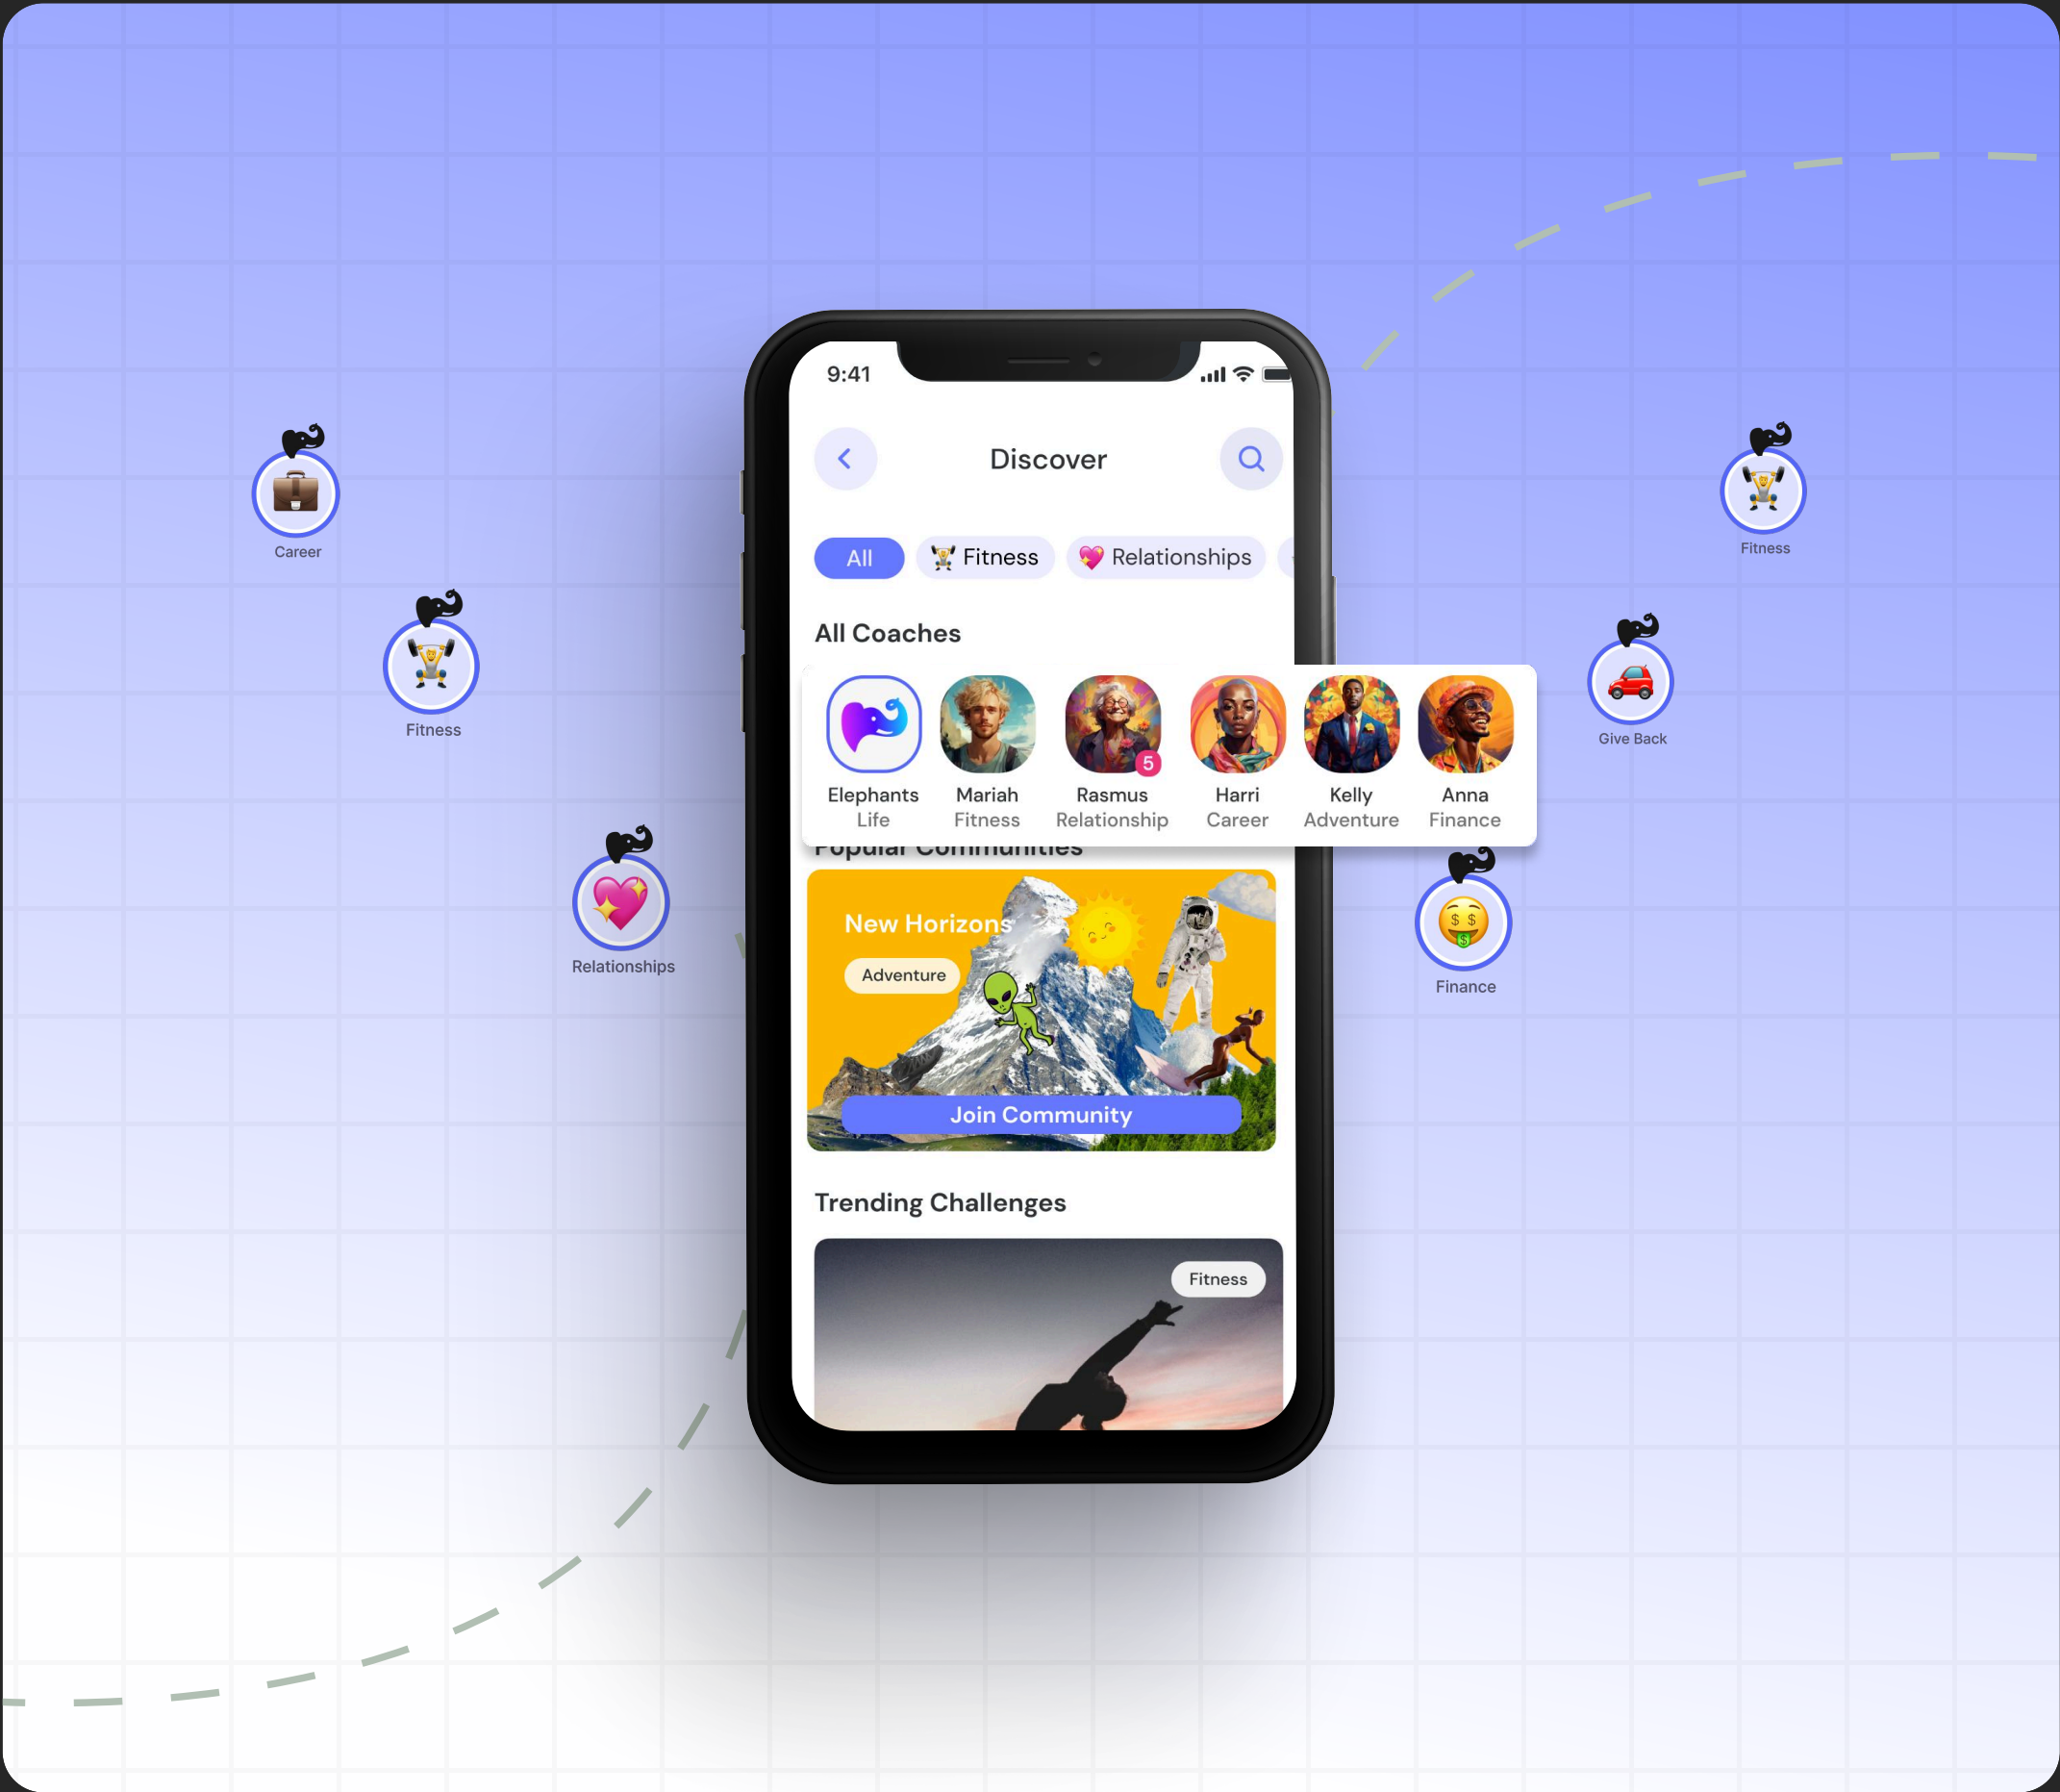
Career

Fitness

Relationships

9:41

Discover

All
Fitness
Relationships

All Coaches

Elephants
Life

Mariah
Fitness

Rasmus
Relationship

5

Harri
Career

Kelly
Adventure

Anna
Finance

Popular Communities

New Horizons

Adventure

Join Community

Trending Challenges

Fitness

Fitness

Give Back

Finance